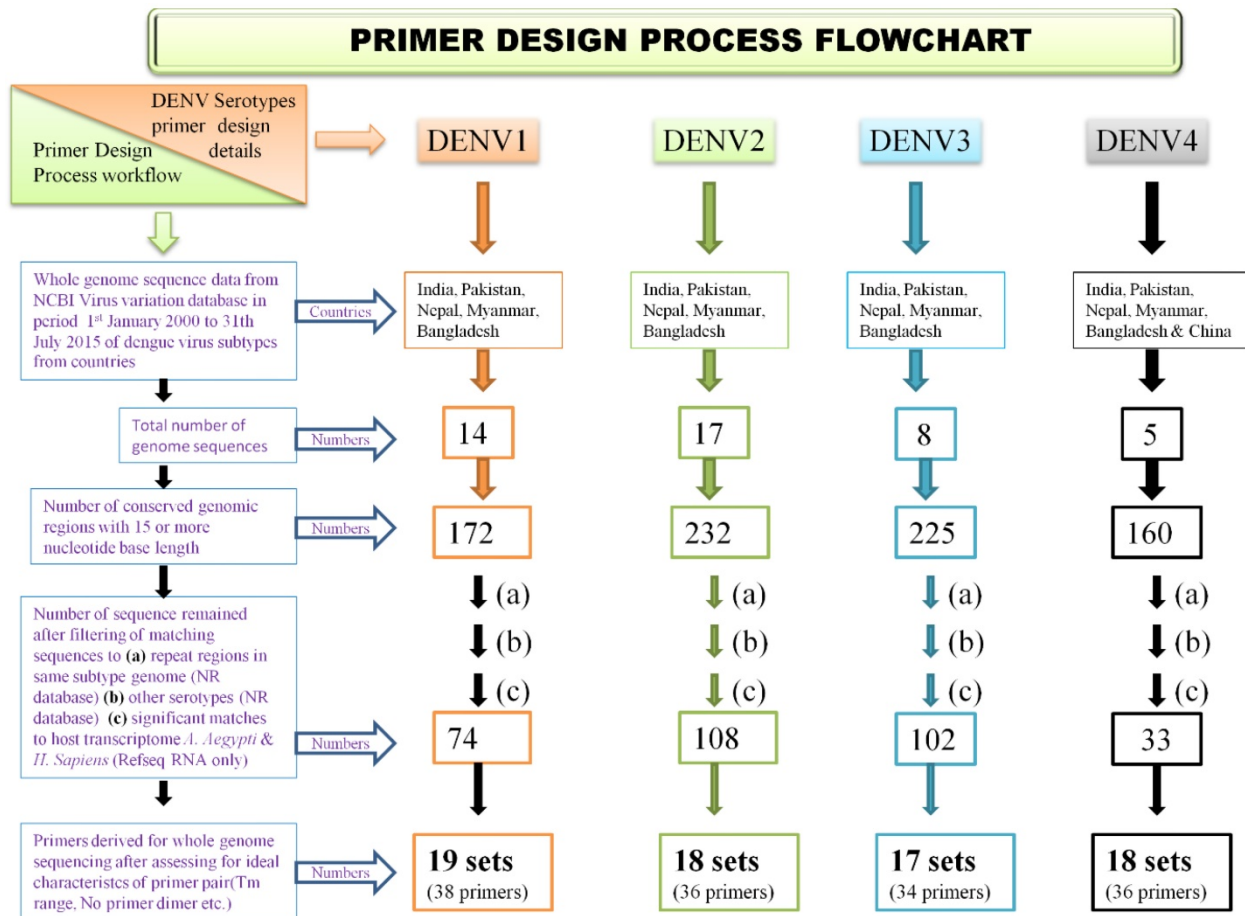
PRIMER DESIGN PROCESS FLOWCHART

DENV Serotypes primer design details

Primer Design Process workflow

DENV1

DENV2

DENV3

DENV4

Whole genome sequence data from NCBI Virus variation database in period 1st January 2000 to 31th July 2015 of dengue virus subtypes from countries

Countries

India, Pakistan, Nepal, Myanmar, Bangladesh

India, Pakistan, Nepal, Myanmar, Bangladesh

India, Pakistan, Nepal, Myanmar, Bangladesh

India, Pakistan, Nepal, Myanmar, Bangladesh & China

Total number of genome sequences

Numbers

14

17

8

5

Number of conserved genomic regions with 15 or more nucleotide base length

Numbers

172

232

225

160

(a) (b) (c)

(a) (b) (c)

(a) (b) (c)

(a) (b) (c)

Number of sequence remained after filtering of matching sequences to (a) repeat regions in same subtype genome (NR database) (b) other serotypes (NR database) (c) significant matches to host transcriptome A. Aegypti & H. Sapiens (Refseq RNA only)

Numbers

74

108

102

33

Primers derived for whole genome sequencing after assessing for ideal characteristics of primer pair(Tm range, No primer dimer etc.)

Numbers

19 sets (38 primers)

18 sets (36 primers)

17 sets (34 primers)

18 sets (36 primers)